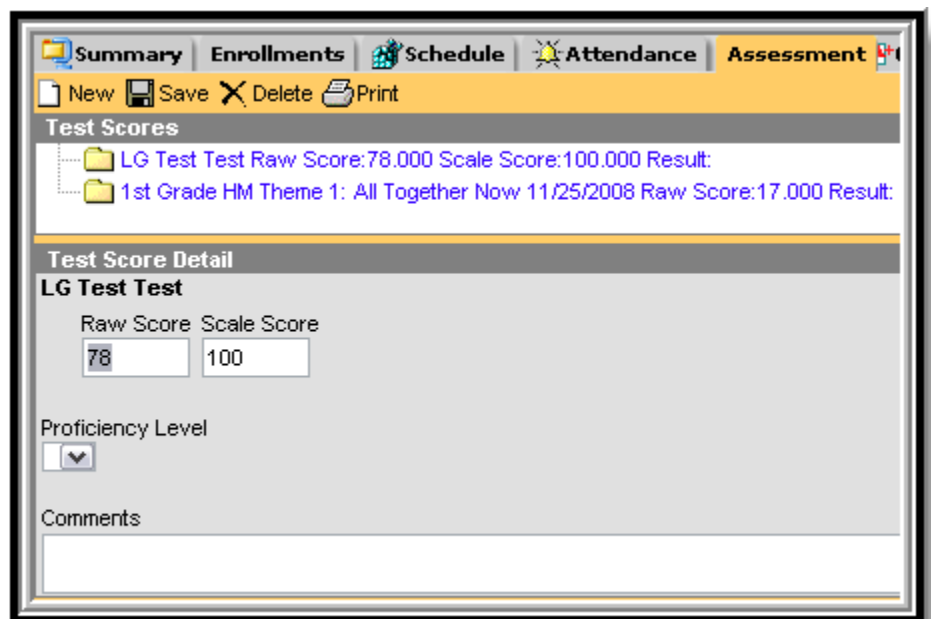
Summary | Enrollments | Schedule | Attendance | Assessment

New Save Delete Print

Test Scores

LG Test Test Raw Score:78.000 Scale Score:100.000 Result:

1st Grade HM Theme 1: All Together Now 11/25/2008 Raw Score:17.000 Result:

Test Score Detail

LG Test Test

Raw Score 78

Scale Score 100

Proficiency Level

Comments